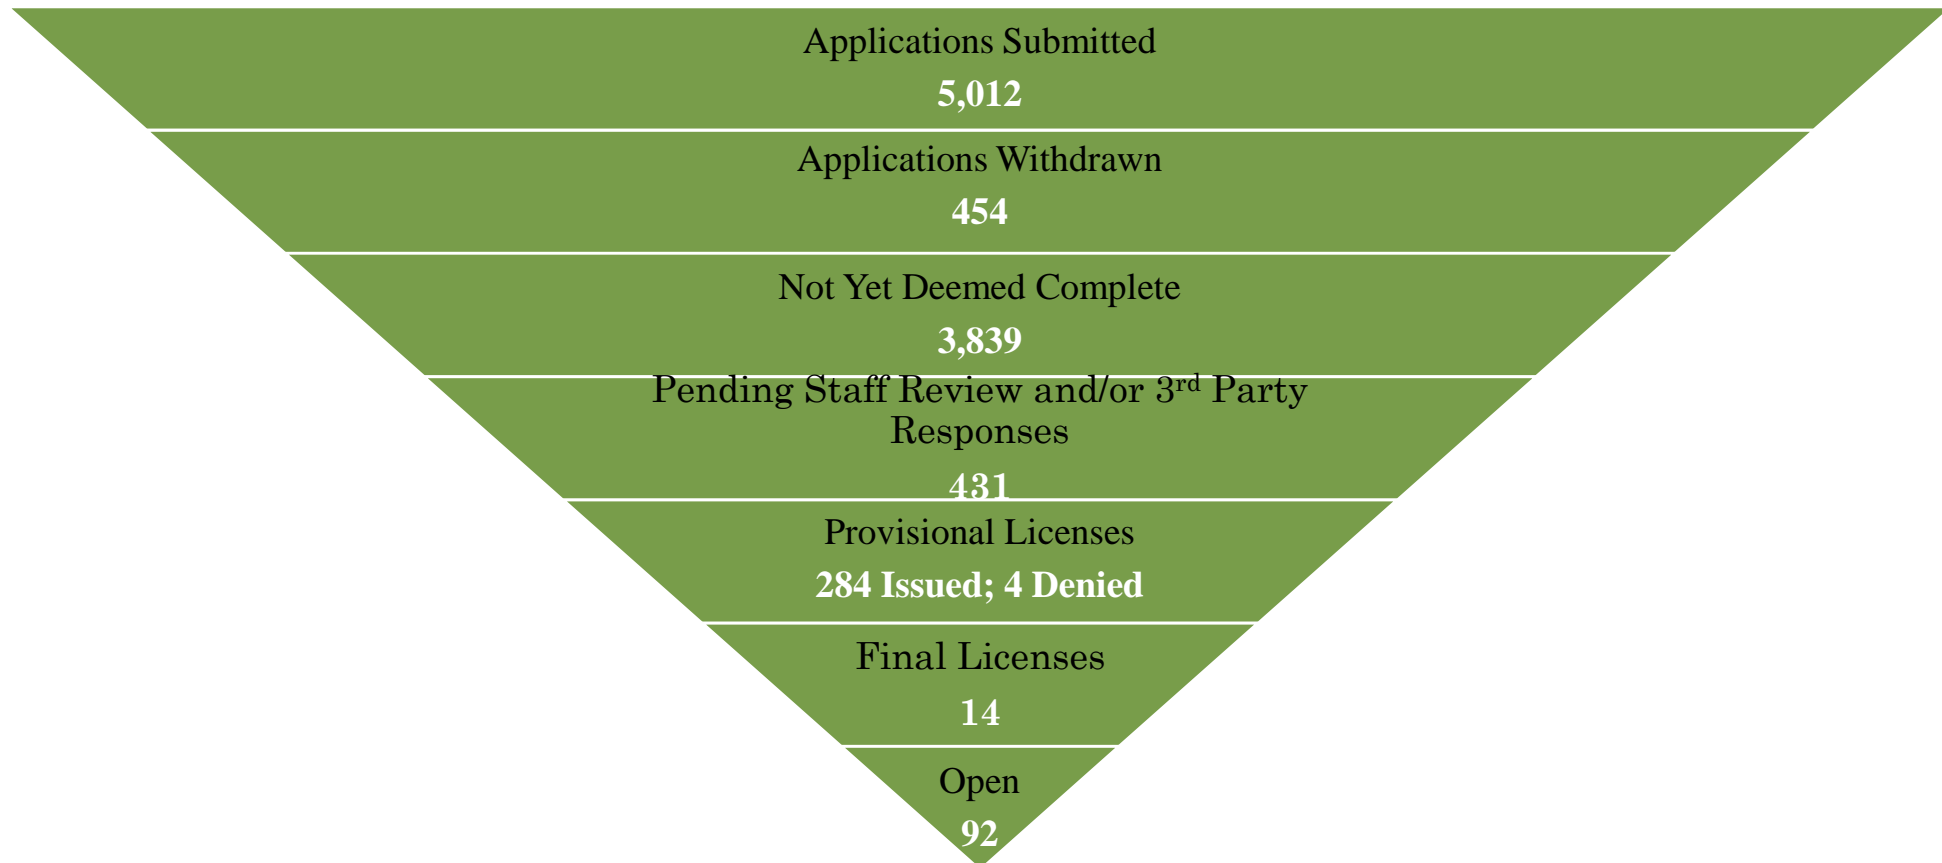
Applications Submitted
5,012

Applications Withdrawn
454

Not Yet Deemed Complete
3,839

Pending Staff Review and/or 3$^{rd}$ Party Responses
431

Provisional Licenses
284 Issued; 4 Denied

Final Licenses
14

Open
92